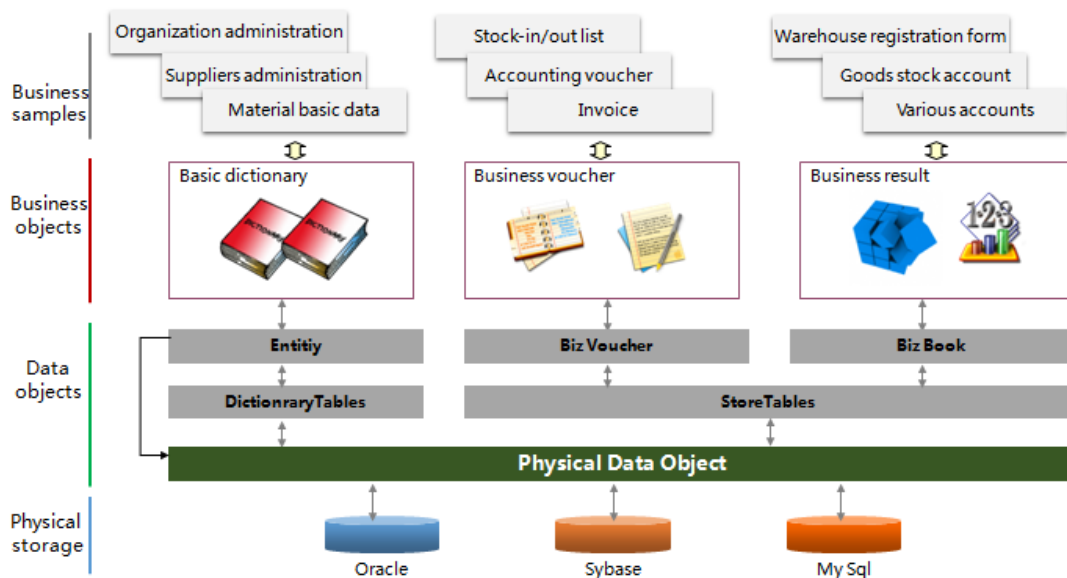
Business samples

Organization administration

Suppliers administration

Material basic data

Stock-in/out list

Accounting voucher

Invoice

Warehouse registration form

Goods stock account

Various accounts

Business objects

Basic dictionary

DICTIONARY

DICTIONARY

Business voucher

Business result

123

Data objects

Entitiy

Biz Voucher

Biz Book

DictionraryTables

StoreTables

Physical Data Object

Physical storage

Oracle

Sybase

My Sql